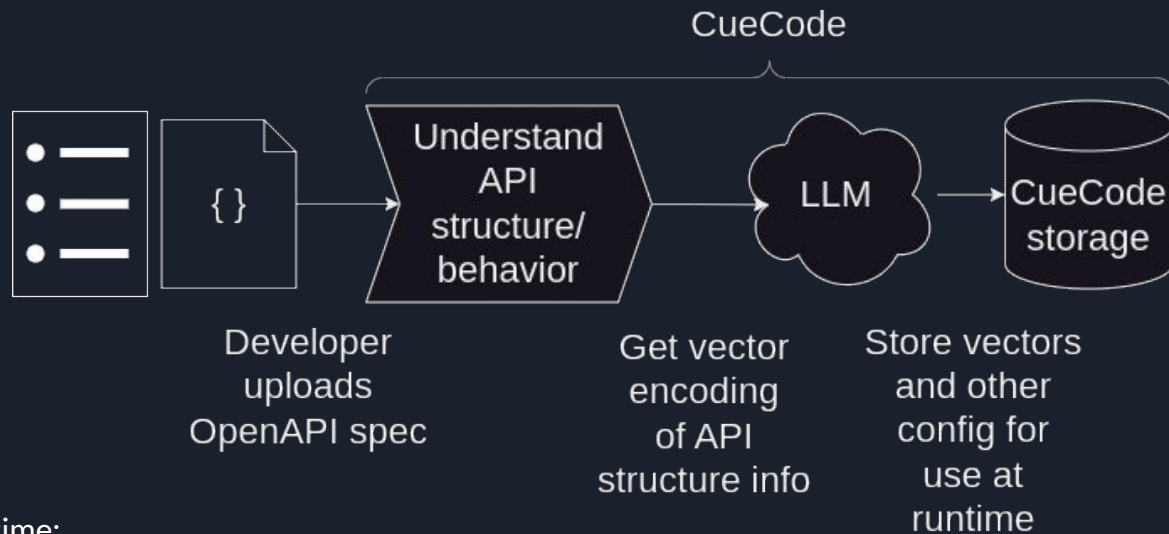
CueCode

{ }

Understand API structure/ behavior

LLM

CueCode storage

Developer uploads OpenAPI spec

Get vector encoding of API structure info

Store vectors and other config for use at runtime

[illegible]ime: